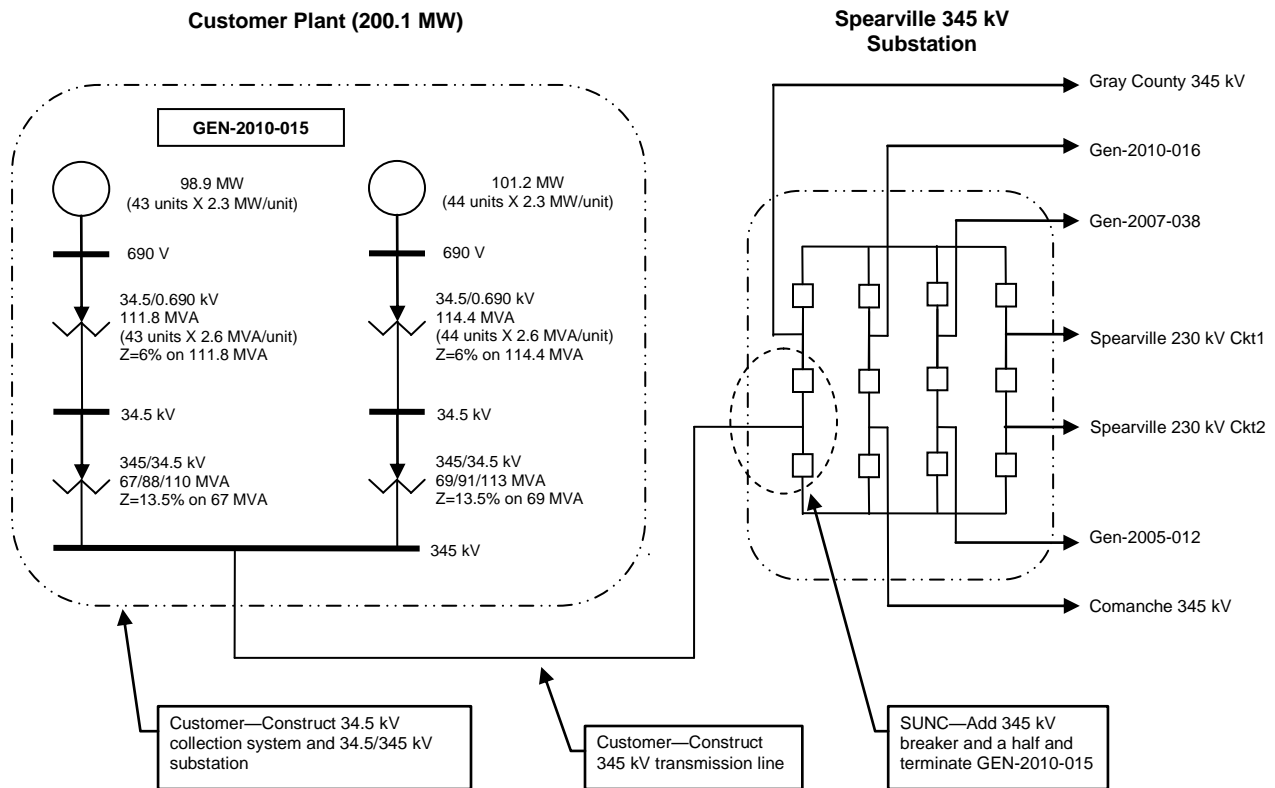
Customer Plant (200.1 MW)

Spearville 345 kV Substation

GEN-2010-015

98.9 MW
(43 units X 2.3 MW/unit)

101.2 MW
(44 units X 2.3 MW/unit)

690 V

690 V

34.5/0.690 kV
111.8 MVA
(43 units X 2.6 MVA/unit)
Z=6% on 111.8 MVA

34.5/0.690 kV
114.4 MVA
(44 units X 2.6 MVA/unit)
Z=6% on 114.4 MVA

34.5 kV

34.5 kV

345/34.5 kV
67/88/110 MVA
Z=13.5% on 67 MVA

345/34.5 kV
69/91/113 MVA
Z=13.5% on 69 MVA

345 kV

Gray County 345 kV

Gen-2010-016

Gen-2007-038

Spearville 230 kV Ckt1

Spearville 230 kV Ckt2

Gen-2005-012

Comanche 345 kV

Customer—Construct 34.5 kV collection system and 34.5/345 kV substation

Customer—Construct 345 kV transmission line

SUNC—Add 345 kV breaker and a half and terminate GEN-2010-015